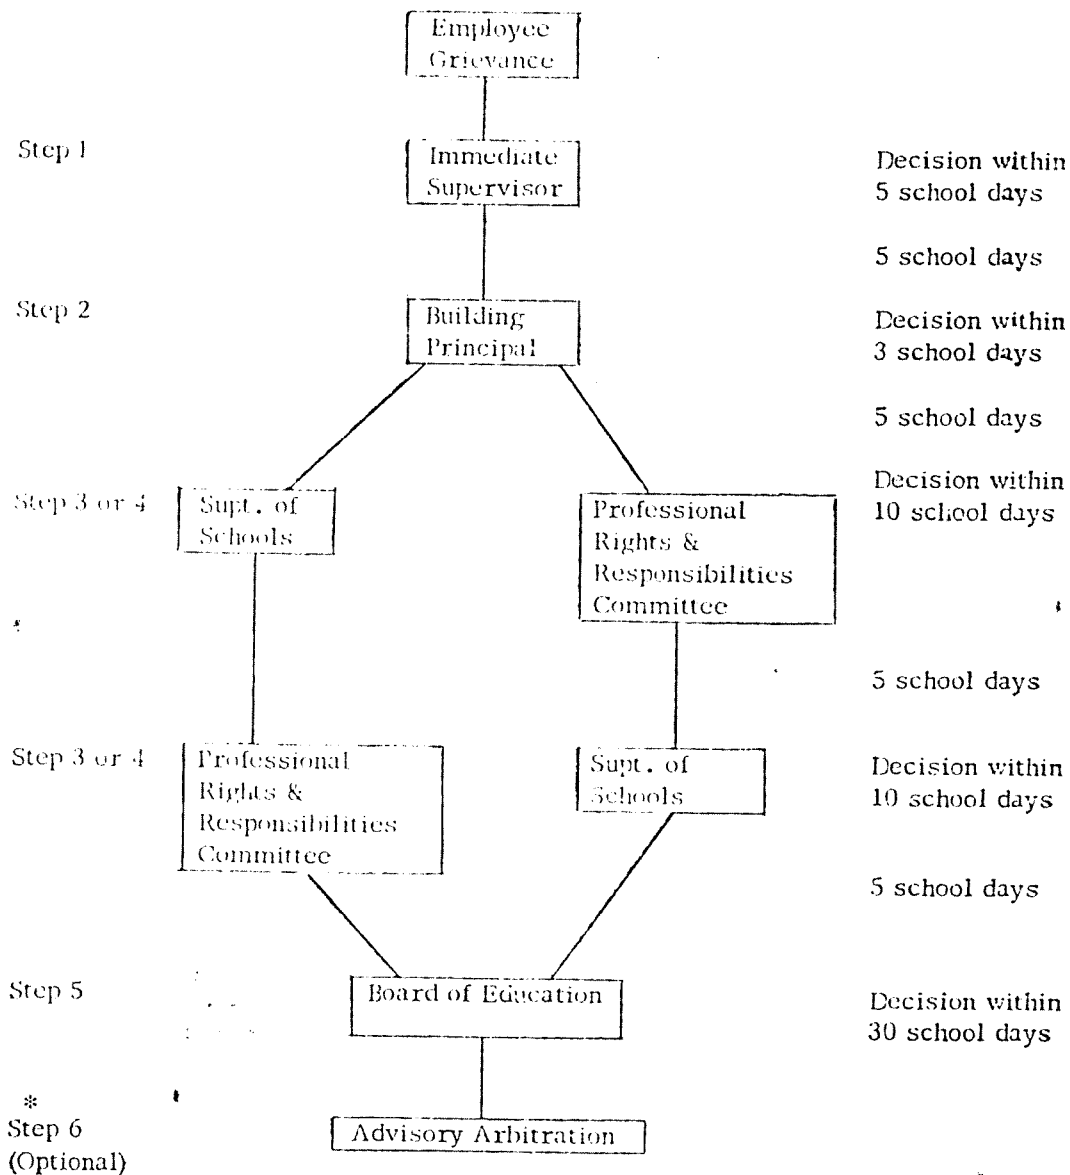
Employee Grievance

Step 1

Immediate Supervisor

Decision within 5 school days

5 school days

Step 2

Building Principal

Decision within 3 school days

5 school days

Step 3 or 4

Supt. of Schools

Professional Rights & Responsibilities Committee

Decision within 10 school days

5 school days

Step 3 or 4

Professional Rights & Responsibilities Committee

Supt. of Schools

Decision within 10 school days

5 school days

Step 5

Board of Education

Decision within 30 school days

*
Step 6 (Optional)

Advisory Arbitration